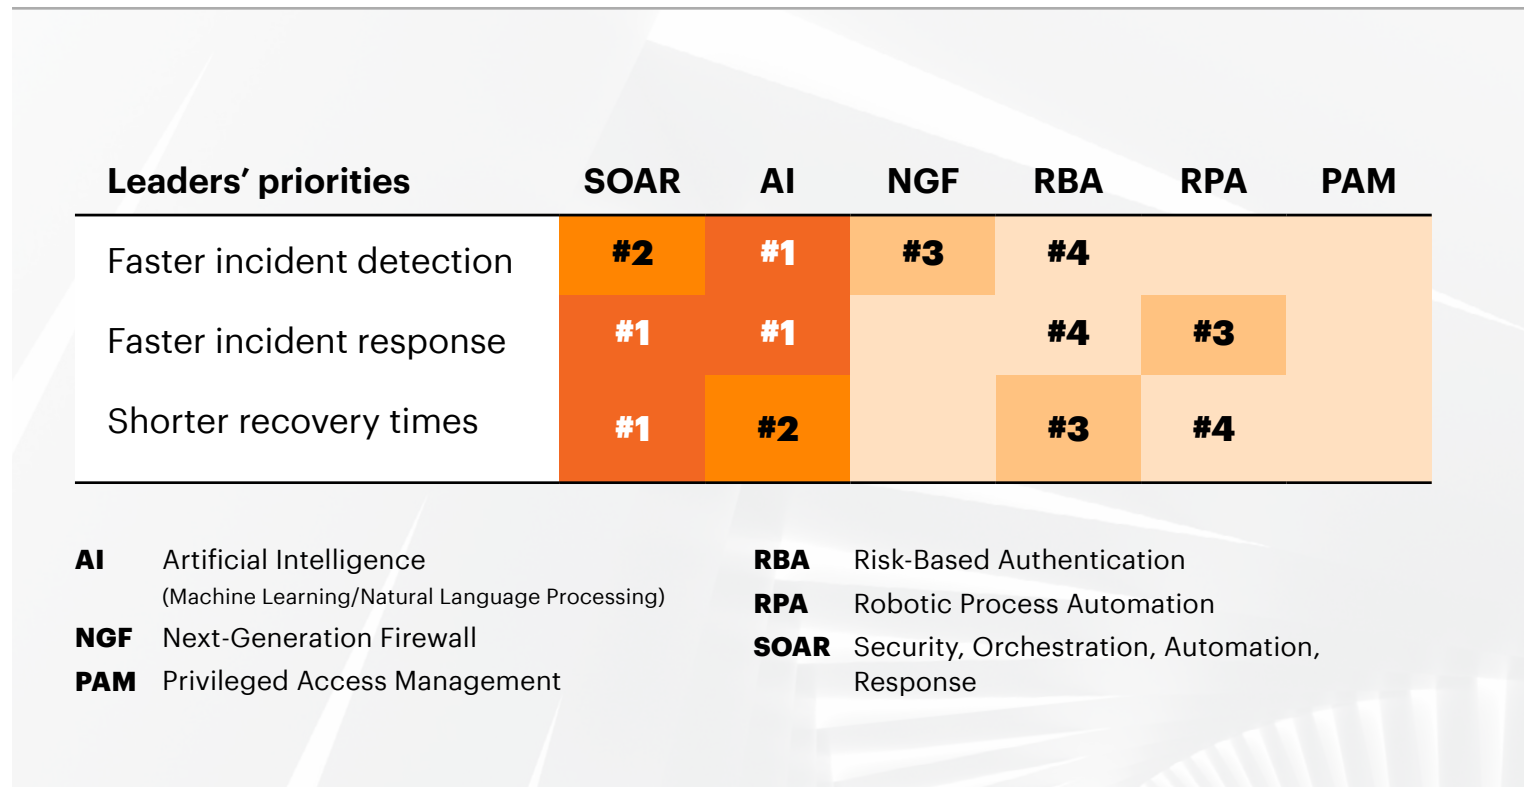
| Leaders' priorities | SOAR | AI | NGF | RBA | RPA | PAM |
|---|---|---|---|---|---|---|
| Faster incident detection | #2 | #1 | #3 | #4 | | |
| Faster incident response | #1 | #1 | | #4 | #3 | |
| Shorter recovery times | #1 | #2 | | #3 | #4 | |

**AI** Artificial Intelligence (Machine Learning/Natural Language Processing)

**NGF** Next-Generation Firewall

**PAM** Privileged Access Management

**RBA** Risk-Based Authentication

**RPA** Robotic Process Automation

**SOAR** Security, Orchestration, Automation, Response